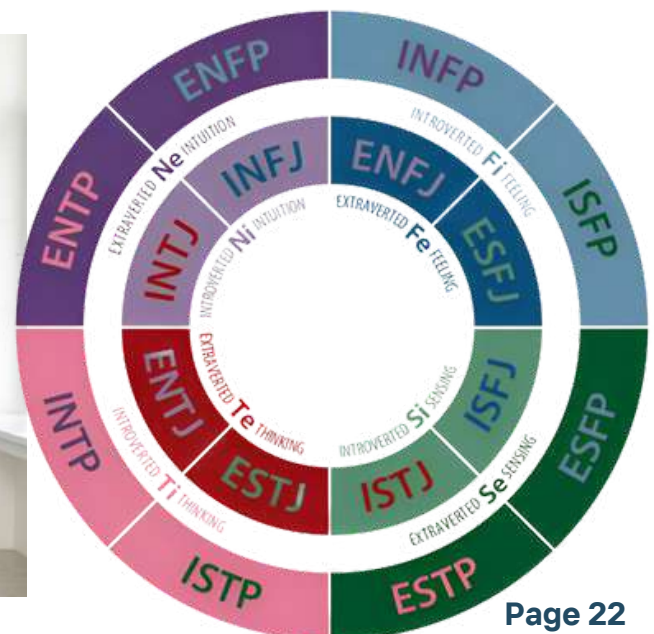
ENFP
INFP
EXTRAVERTED Ne INTUITION
INTROVERTED Fi FEELING
ENTP
ISFP
INFJ
ENFJ
INTJ
INTROVERTED Ni INTUITION
EXTRAVERTED Fe FEELING
ESFJ
ENTJ
EXTRAVERTED Te THINKING
ISFJ
INTROVERTED Si SENSING
INTP
ESFP
INTROVERTED Ti THINKING
ESTJ
ISTJ
EXTRAVERTED Se SENSING
ISTP
ESTP
Page 22